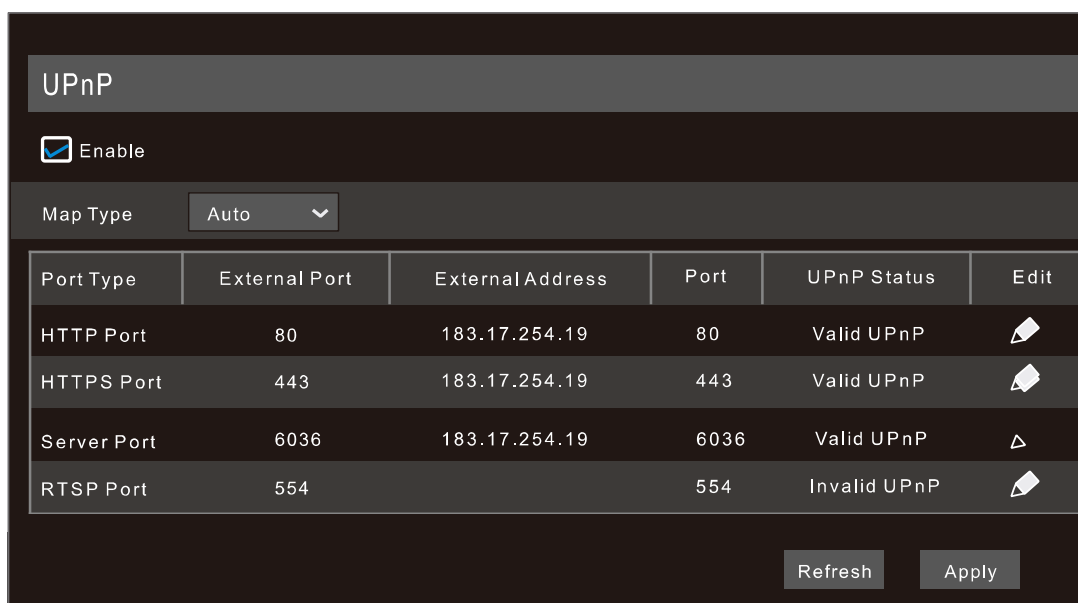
UPnP

Enable

Map Type Auto

| Port Type | External Port | External Address | Port | UPnP Status | Edit |
|---|---|---|---|---|---|
| HTTP Port | 80 | 183.17.254.19 | 80 | Valid UPnP | |
| HTTPS Port | 443 | 183.17.254.19 | 443 | Valid UPnP | |
| Server Port | 6036 | 183.17.254.19 | 6036 | Valid UPnP | |
| RTSP Port | 554 | | 554 | Invalid UPnP | |

Refresh Apply